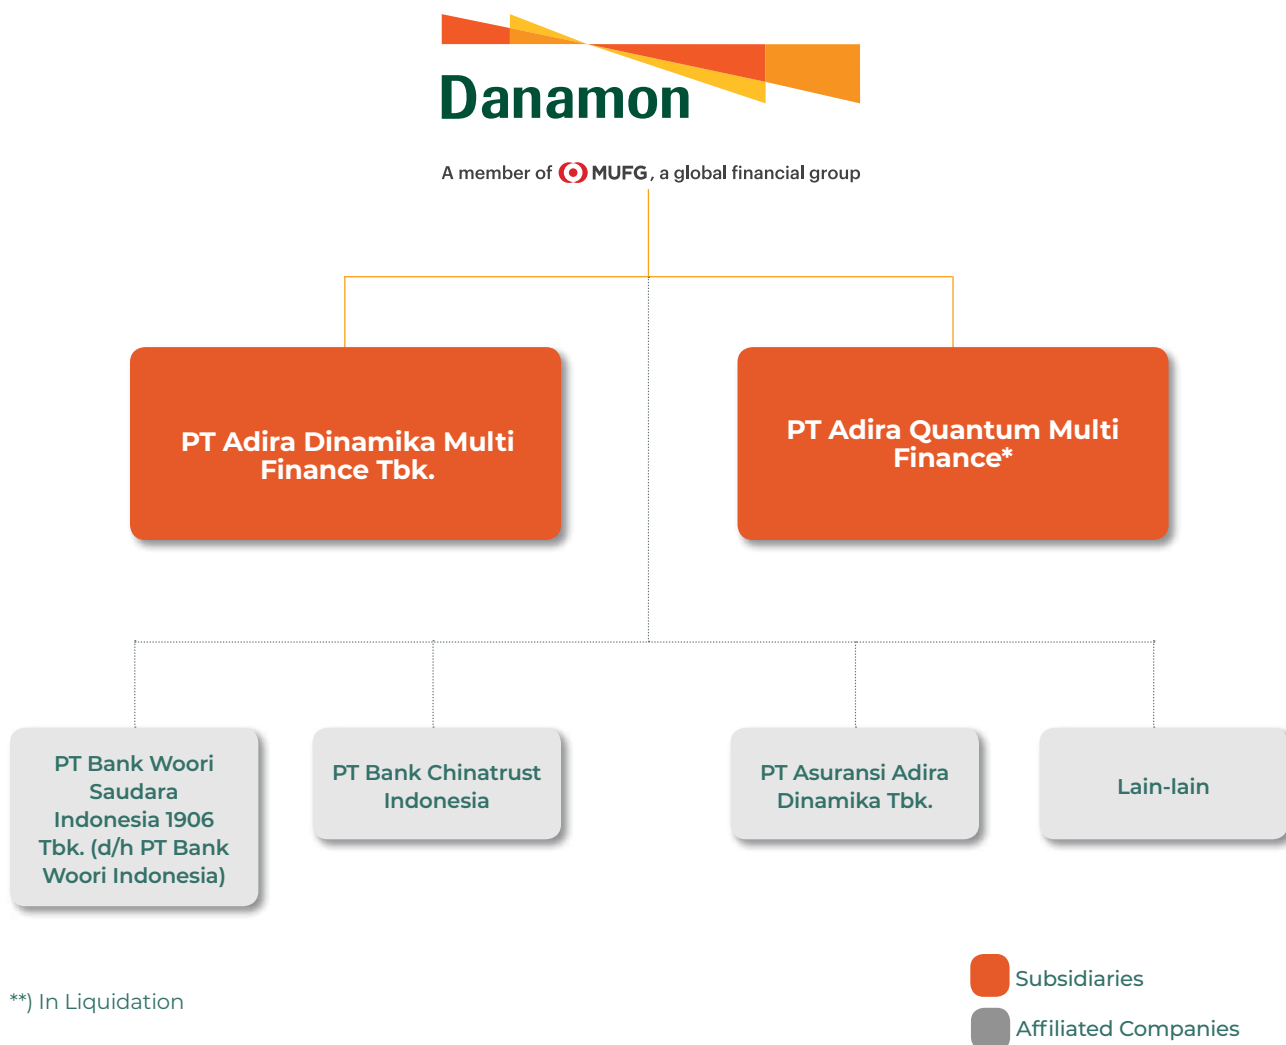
Danamon

A member of MUFG, a global financial group

PT Adira Dinamika Multi Finance Tbk.

PT Adira Quantum Multi Finance*

PT Bank Woori Saudara Indonesia 1906 Tbk. (d/h PT Bank Woori Indonesia)

PT Bank Chinatrust Indonesia

PT Asuransi Adira Dinamika Tbk.

Lain-lain

**) In Liquidation

Subsidiaries

Affiliated Companies